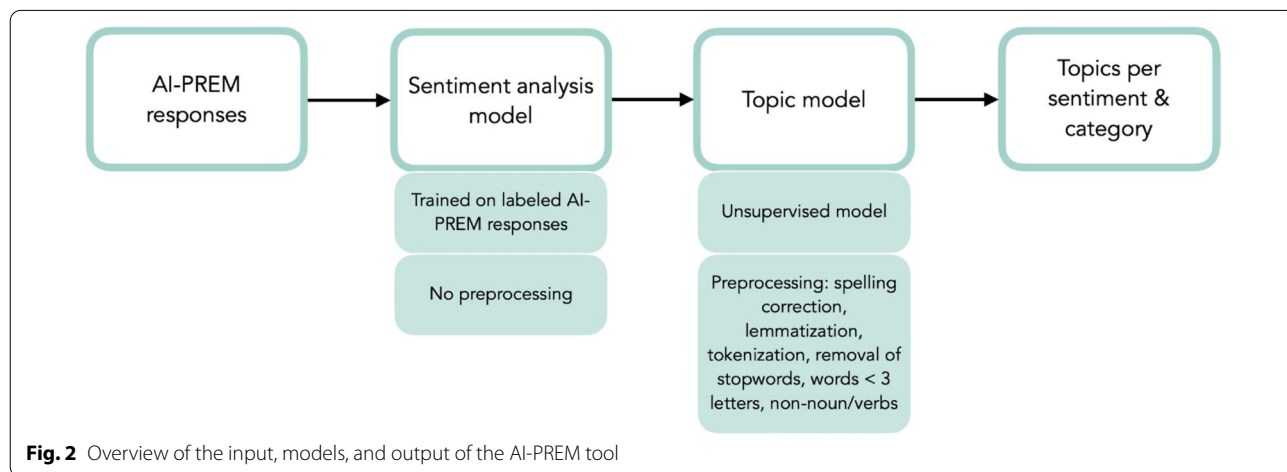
AI-PREM responses

Sentiment analysis model

Trained on labeled AI-PREM responses

No preprocessing

Topic model

Unsupervised model

Preprocessing: spelling correction, lemmatization, tokenization, removal of stopwords, words < 3 letters, non-noun/verbs

Topics per sentiment & category

**Fig. 2** Overview of the input, models, and output of the AI-PREM tool